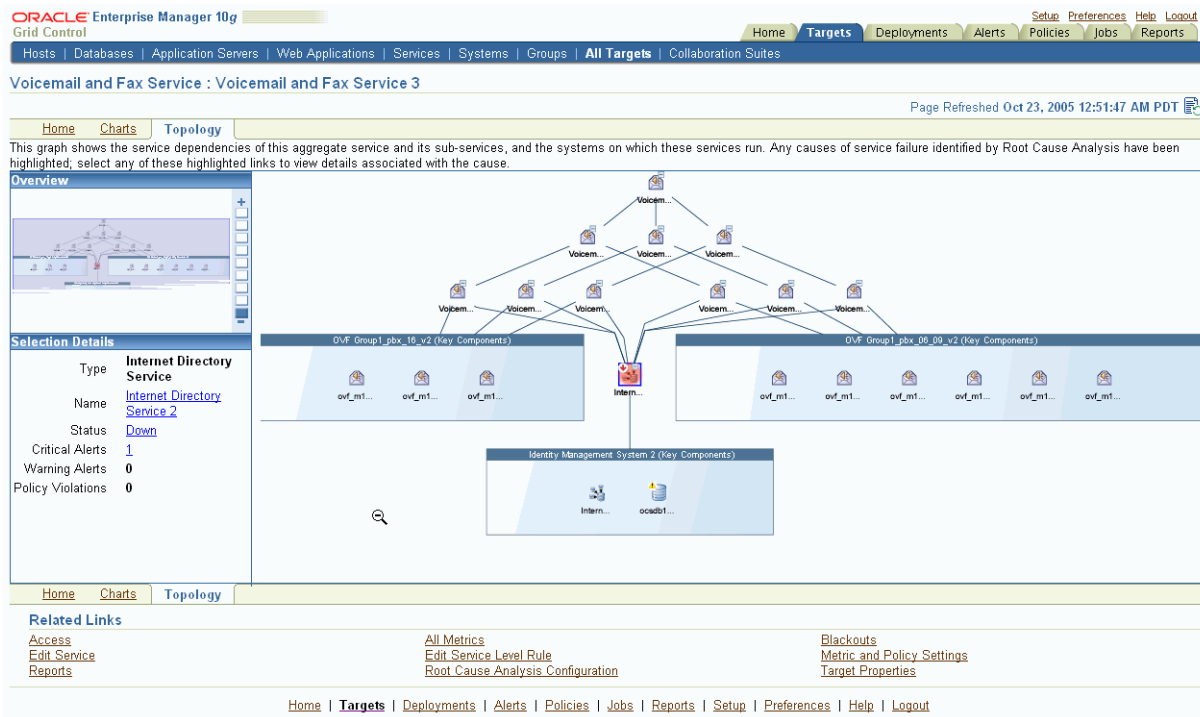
ORACLE Enterprise Manager 10g
Grid Control

Setup Preferences Help Logout

Home | Targets | Deployments | Alerts | Policies | Jobs | Reports

Hosts | Databases | Application Servers | Web Applications | Services | Systems | Groups | All Targets | Collaboration Suites

Voicemail and Fax Service : Voicemail and Fax Service 3

Page Refreshed Oct 23, 2005 12:51:47 AM PDT

Home | Charts | Topology

This graph shows the service dependencies of this aggregate service and its sub-services, and the systems on which these services run. Any causes of service failure identified by Root Cause Analysis have been highlighted; select any of these highlighted links to view details associated with the cause.

Overview

Selection Details

| | |
|---|---|
| Type | Internet Directory Service |
| Name | Internet Directory Service 2 |
| Status | Down |
| Critical Alerts | 1 |
| Warning Alerts | 0 |
| Policy Violations | 0 |

Voicem...

Voicem... Voicem... Voicem...

Voicem... Voicem... Voicem... Voicem... Voicem... Voicem...

OVF Group1_pbx_16_v2 (Key Components)

ovf_m1... ovf_m1... ovf_m1...

Intern...

OVF Group1_pbx_06_09_v2 (Key Components)

ovf_m1... ovf_m1... ovf_m1... ovf_m1... ovf_m1... ovf_m1...

Identity Management System 2 (Key Components)

Intern... ocsdb1...

Home | Charts | Topology

Related Links

Access
Edit Service
Reports

All Metrics
Edit Service Level Rule
Root Cause Analysis Configuration

Blackouts
Metric and Policy Settings
Target Properties

Home | Targets | Deployments | Alerts | Policies | Jobs | Reports | Setup | Preferences | Help | Logout